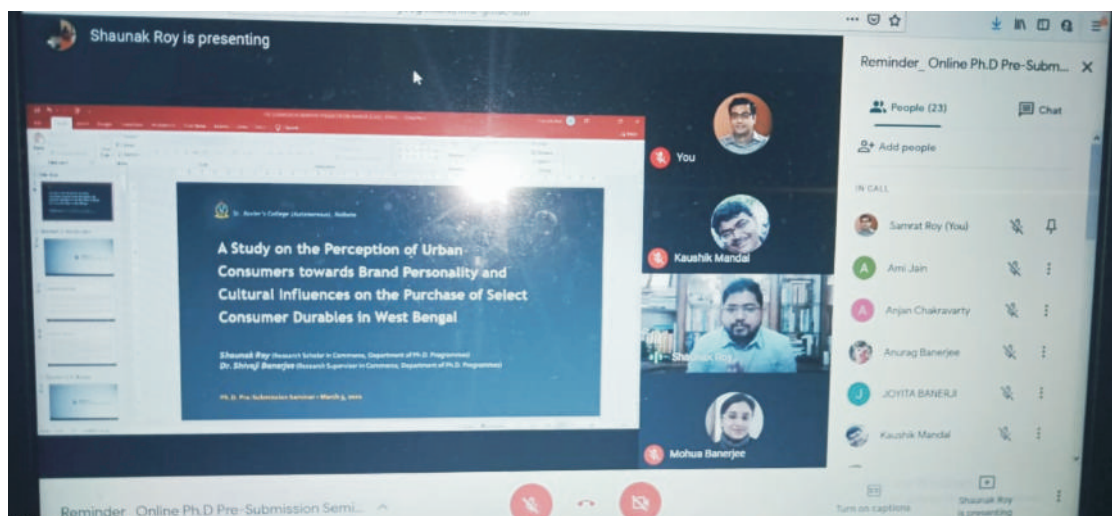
Shaunak Roy is presenting

St. Xavier's College (Autonomous), Kolkata

A Study on the Perception of Urban Consumers towards Brand Personality and Cultural Influences on the Purchase of Select Consumer Durables in West Bengal

Shaunak Roy (Research Scholar in Commerce, Department of Ph.D. Programmes)
Dr. Shivaji Banerjee (Research Supervisor in Commerce, Department of Ph.D. Programmes)

Ph.D. Pre-Submission Seminar • March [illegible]

You

Kaushik Mandal

Shaunak Roy

Mohua Banerjee

Reminder_ Online Ph.D Pre-Subm...

People (23)

Chat

Add people

IN CALL

Samrat Roy (You)

Ami Jain

Anjan Chakravarty

Anurag Banerjee

JOYITA BANERJI

Kaushik Mandal

Reminder_ Online Ph.D Pre-Submission Semi...

Turn on captions

Shaunak Roy is presenting